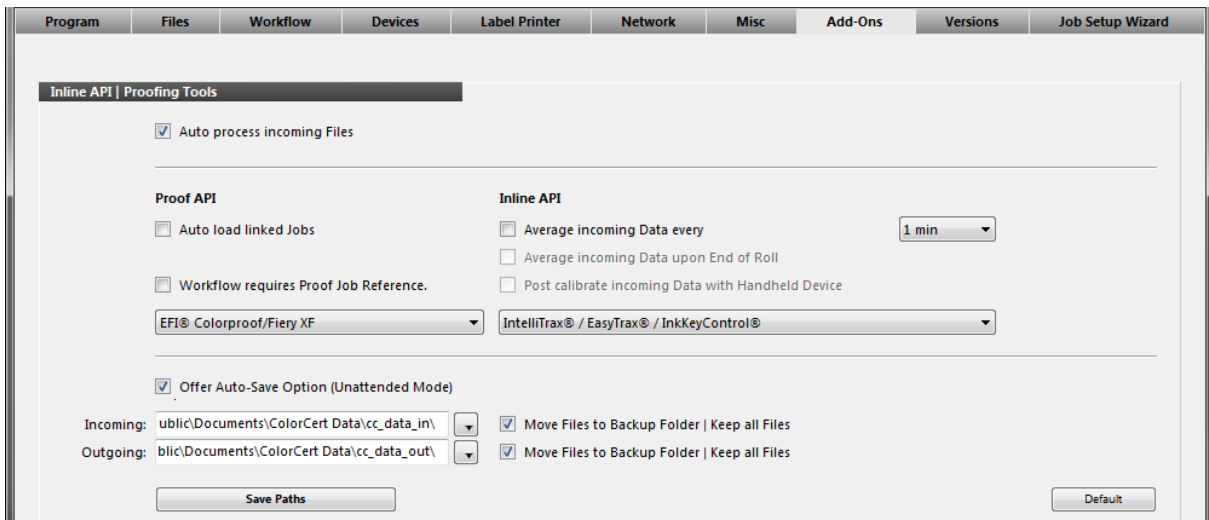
Program | Files | Workflow | Devices | Label Printer | Network | Misc | Add-Ons | Versions | Job Setup Wizard

Inline API | Proofing Tools

Auto process incoming Files

Proof API

Auto load linked Jobs

Workflow requires Proof Job Reference.

EFI® Colorproof/Fiery XF

Inline API

Average incoming Data every

1 min

Average incoming Data upon End of Roll

Post calibrate incoming Data with Handheld Device

IntelliTrax® / EasyTrax® / InkKeyControl®

Offer Auto-Save Option (Unattended Mode)

Incoming: ublic\Documents\ColorCert Data\cc_data_in\

Move Files to Backup Folder | Keep all Files

Outgoing: blic\Documents\ColorCert Data\cc_data_out\

Move Files to Backup Folder | Keep all Files

Save Paths

Default